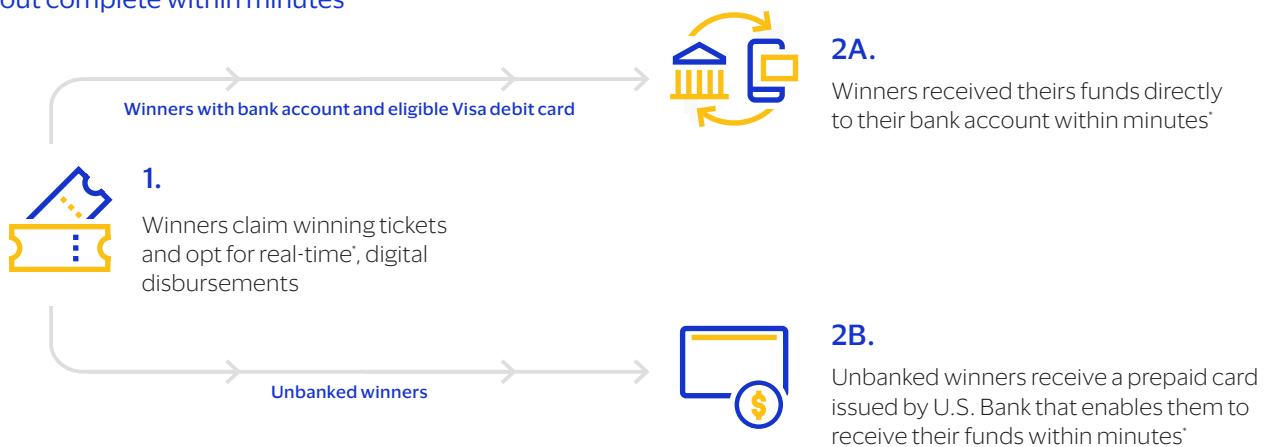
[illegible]out complete within minutes

Winners with bank account and eligible Visa debit card

2A.

Winners received theirs funds directly to their bank account within minutes*

1.

Winners claim winning tickets and opt for real-time*, digital disbursements

Unbanked winners

2B.

Unbanked winners receive a prepaid card issued by U.S. Bank that enables them to receive their funds within minutes*